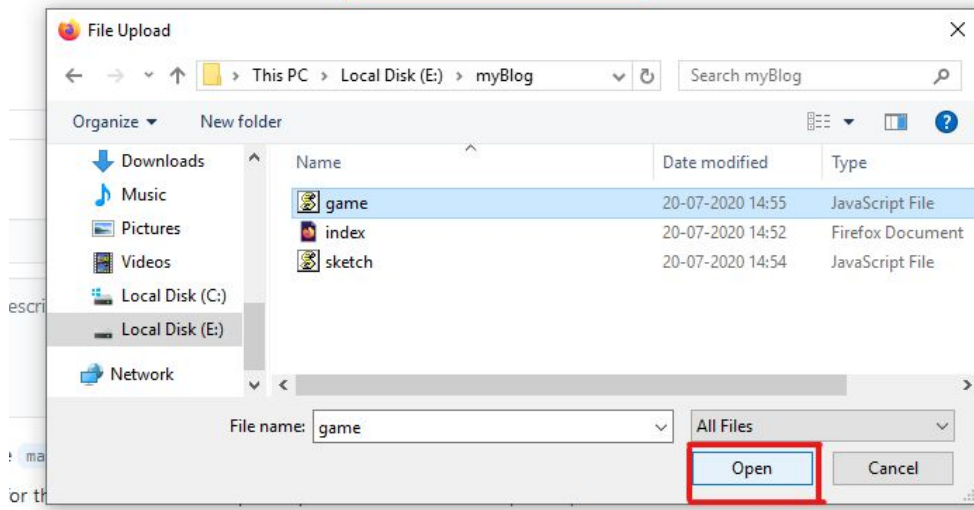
File Upload

This PC > Local Disk (E:) > myBlog

Search myBlog

Organize ▾ New folder

Downloads
Music
Pictures
Videos
Local Disk (C:)
Local Disk (E:)
Network

| Name | Date modified | Type |
|---|---|---|
| game | 20-07-2020 14:55 | JavaScript File |
| index | 20-07-2020 14:52 | Firefox Document |
| sketch | 20-07-2020 14:54 | JavaScript File |

File name: game

All Files

Open

Cancel

escri

ma

or th